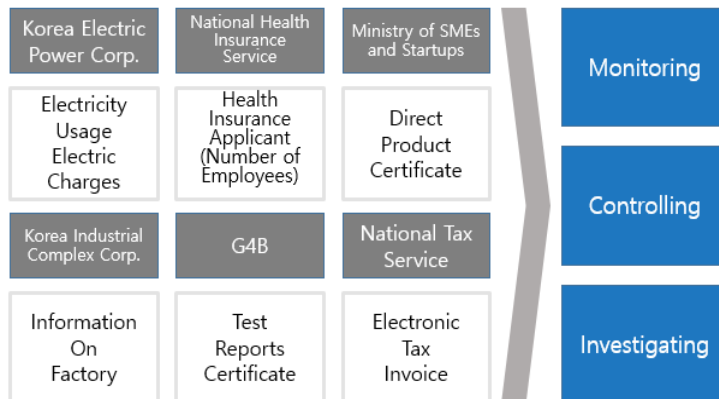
Korea Electric Power Corp.

National Health Insurance Service

Ministry of SMEs and Startups

Electricity Usage Electric Charges

Health Insurance Applicant (Number of Employees)

Direct Product Certificate

Korea Industrial Complex Corp.

G4B

National Tax Service

Information On Factory

Test Reports Certificate

Electronic Tax Invoice

Monitoring

Controlling

Investigating